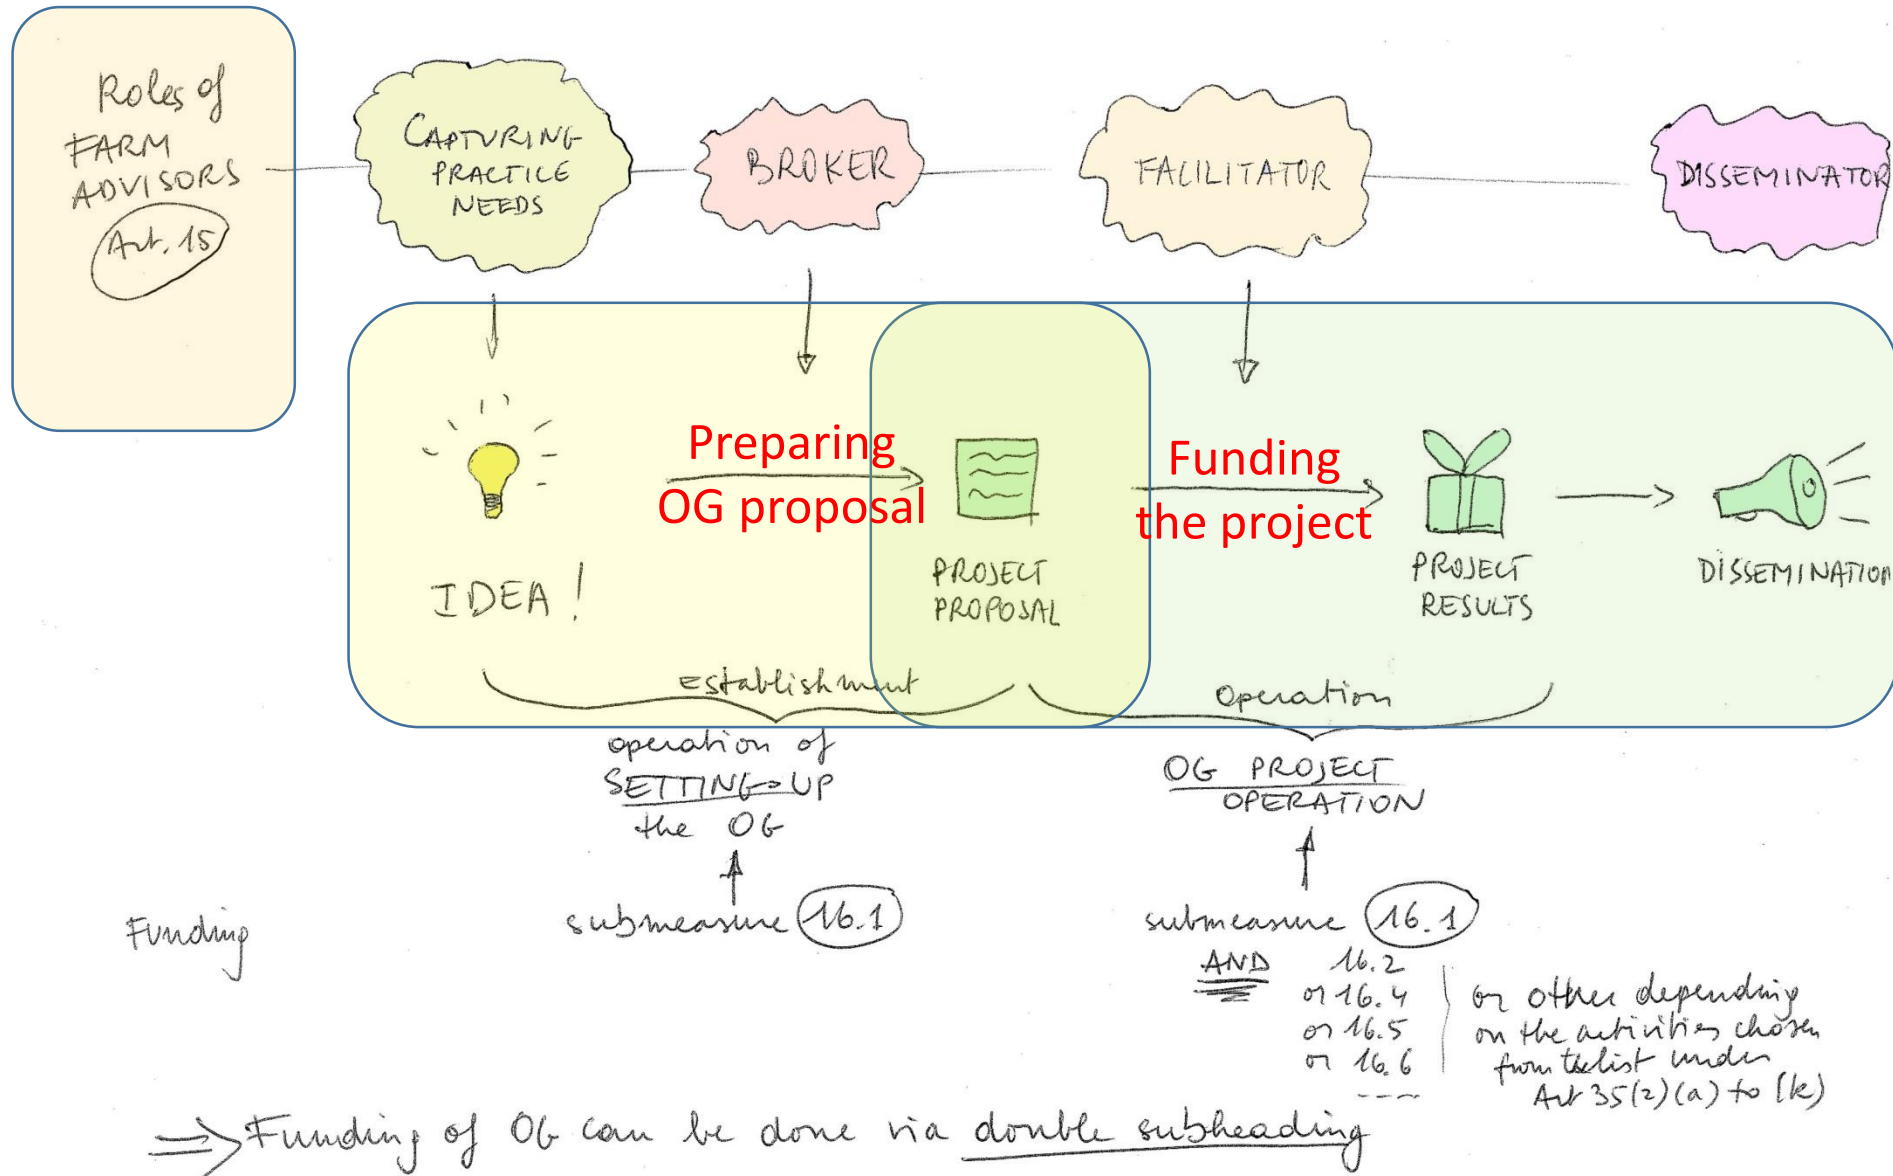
Roles of FARM ADVISORS Art. 15

CAPTURING PRACTICE NEEDS

BROKER

FACILITATOR

DISSEMINATOR

IDEA !

Preparing OG proposal

PROJECT PROPOSAL

Funding the project

PROJECT RESULTS

DISSEMINATION

establishment

Operation

operation of SETTING-UP the OG

OG PROJECT OPERATION

Funding

submeasure 16.1

submeasure 16.1

AND 16.2 or 16.4 or 16.5 or 16.6 ---

or other depending on the activities chosen from the list under Art 35(2)(a) to (k)

⇒ Funding of OG can be done via double subheading